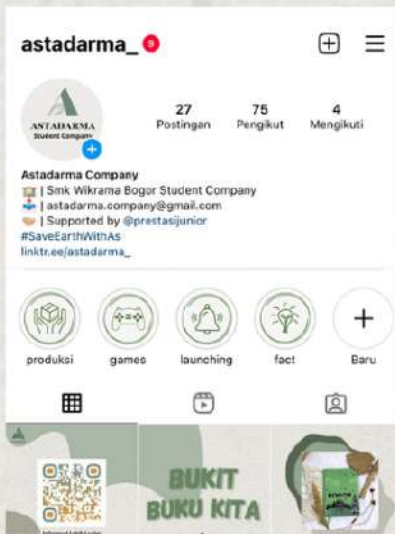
astadarma_ 9

ASTADARMA Student Company

27 Postingan
75 Pengikut
4 Mengikuti

Astadarma Company
| Smk Wikrama Bogor Student Company
| astadarma.company@gmail.com
| Supported by @prestasijunior
#SaveEarthWithAs
linktr.ee/astadarma_

produksi
games
launching
fact
Baru

BUKIT BUKU KITA